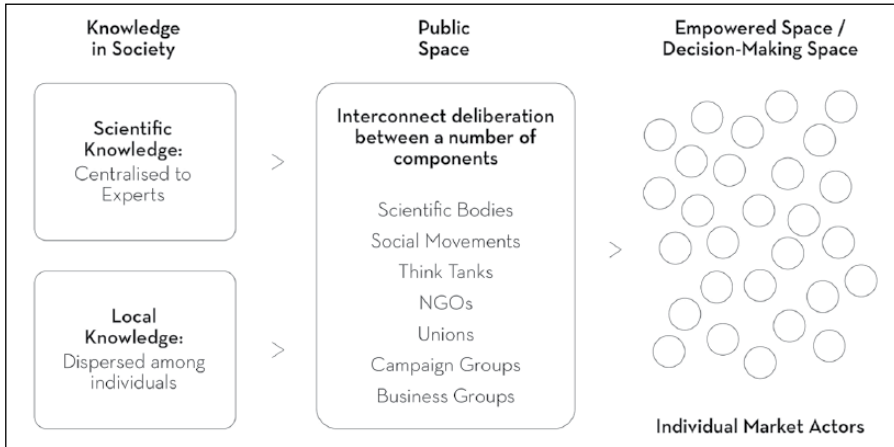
Knowledge in Society

Scientific Knowledge:
Centralised to Experts

>

Local Knowledge:
Dispersed among individuals

>

Public Space

Interconnect deliberation between a number of components

Scientific Bodies
Social Movements
Think Tanks
NGOs
Unions
Campaign Groups
Business Groups

>

Empowered Space / Decision-Making Space

Individual Market Actors